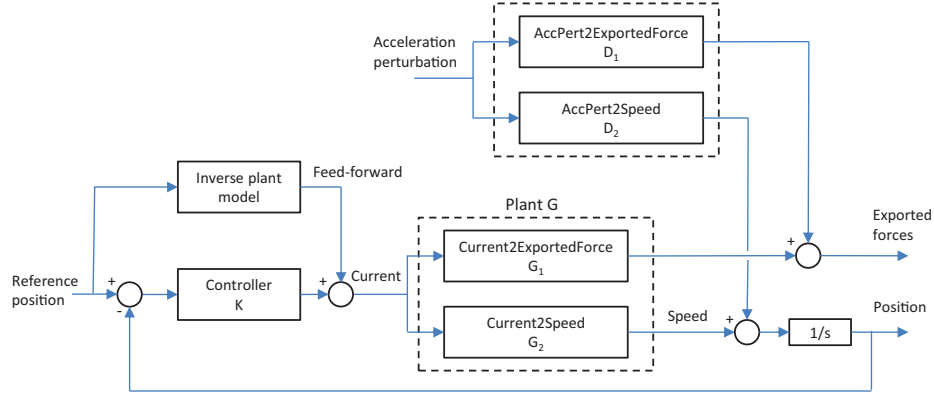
Acceleration perturbation

AccPert2ExportedForce
$D_1$

AccPert2Speed
$D_2$

Inverse plant model

Feed-forward

Plant G

Exported forces

Reference position

+

-

Controller
K

+

Current

Current2ExportedForce
$G_1$

+

Current2Speed
$G_2$

Speed

+

1/s

Position